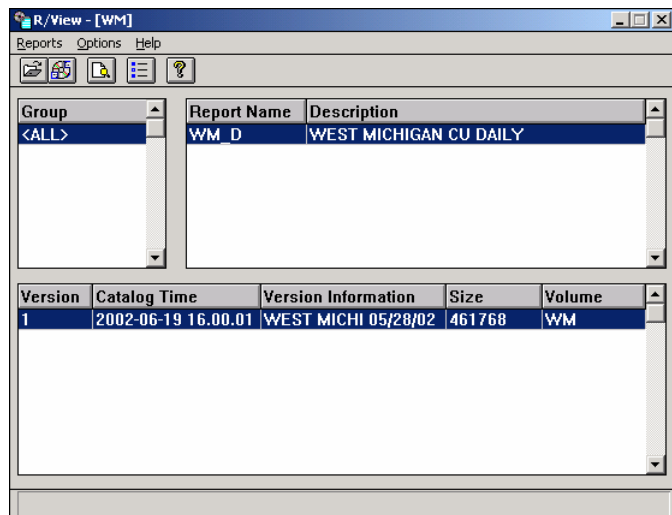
R/View - [WM]

Reports Options Help

| Group |
|---|
| <ALL> |

| Report Name | Description |
|---|---|
| WM_D | WEST MICHIGAN CU DAILY |

| Version | Catalog Time | Version Information | Size | Volume |
|---|---|---|---|---|
| 1 | 2002-06-19 16.00.01 | WEST MICHI 05/28/02 | 461768 | WM |